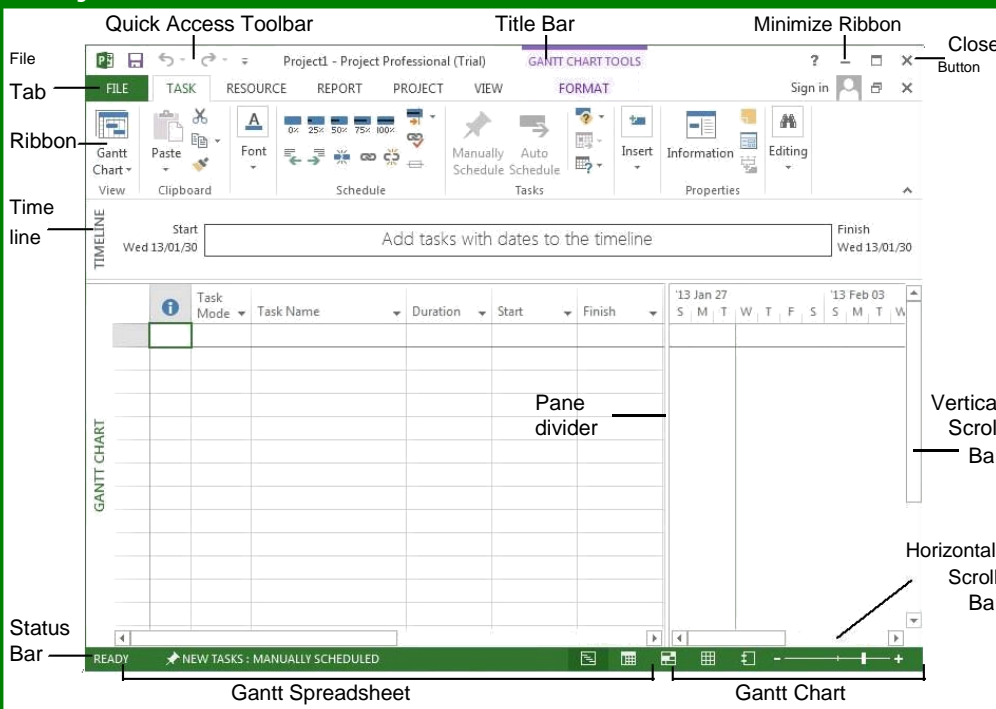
Quick Access Toolbar

Title Bar

Minimize Ribbon

File Tab

Close Button

Ribbon

Time line

Project1 - Project Professional (Trial)

GANTT CHART TOOLS

?

FILE

TASK

RESOURCE

REPORT

PROJECT

VIEW

FORMAT

Sign in

Gantt Chart

View

Paste

Clipboard

Font

0% 25% 50% 75% 100%

Schedule

Manually Schedule

Auto Schedule

Tasks

Insert

Information

Properties

Editing

TIMELINE

Start Wed 13/01/30

Add tasks with dates to the timeline

Finish Wed 13/01/30

Task Mode

Task Name

Duration

Start

Finish

'13 Jan 27

S M T W T F S S M T W

'13 Feb 03

GANTT CHART

Pane divider

Vertica Scrol Ba

Horizontal Scroll Ba

Status Bar

READY

NEW TASKS : MANUALLY SCHEDULED

Gantt Spreadsheet

Gantt Chart